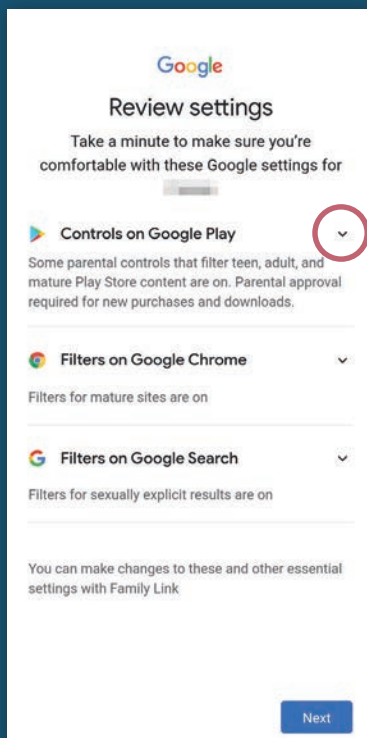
Google

Review settings

Take a minute to make sure you're comfortable with these Google settings for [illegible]

Controls on Google Play

Some parental controls that filter teen, adult, and mature Play Store content are on. Parental approval required for new purchases and downloads.

Filters on Google Chrome

Filters for mature sites are on

Filters on Google Search

Filters for sexually explicit results are on

You can make changes to these and other essential settings with Family Link

Next